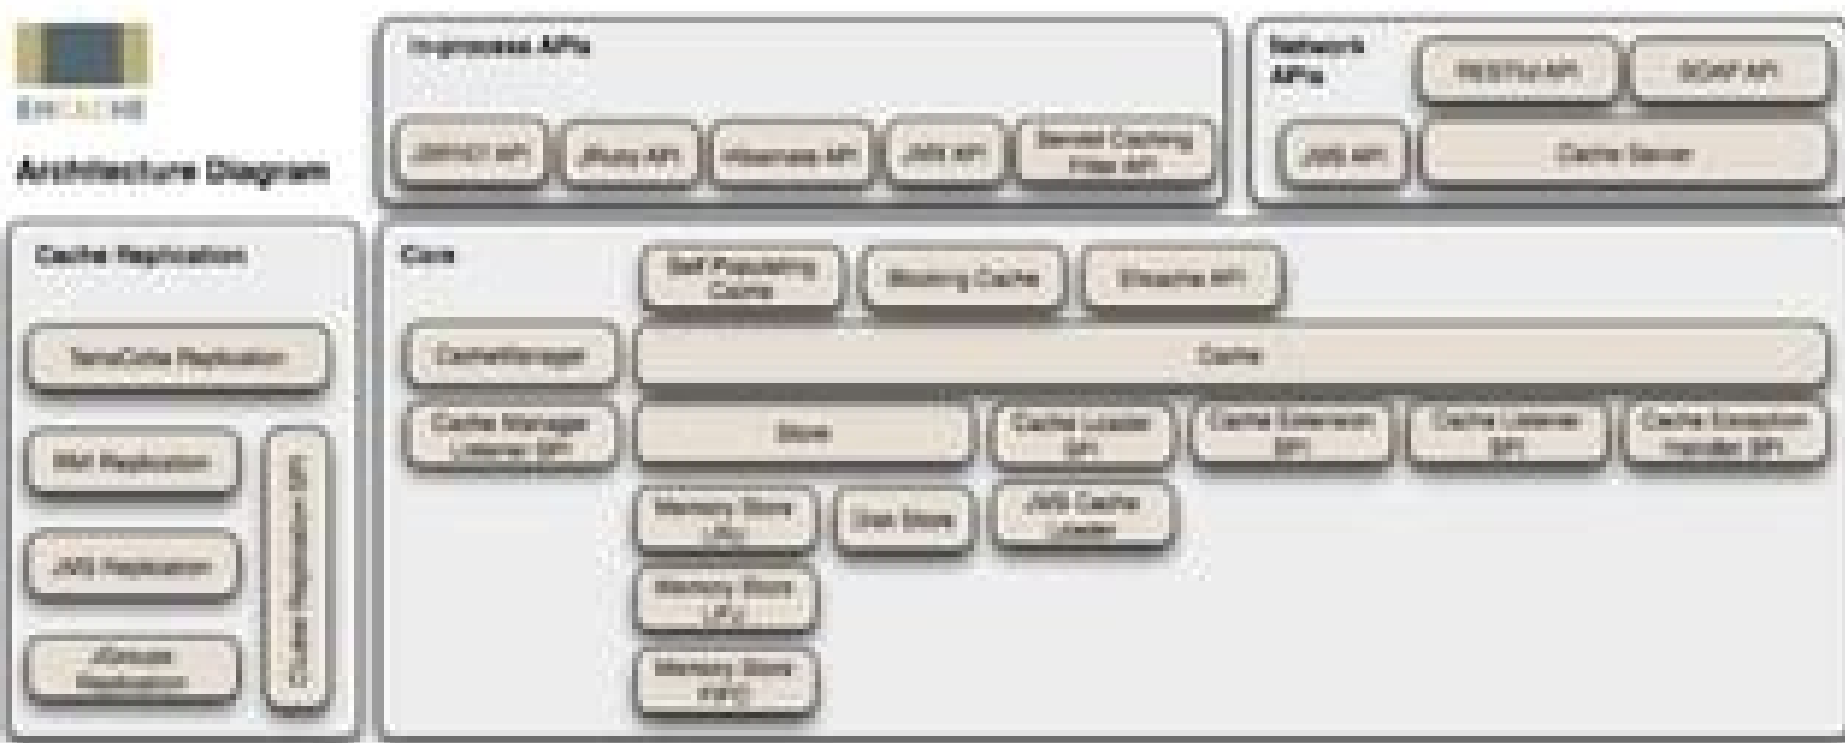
EHCACHE

Architecture Diagram

Inprocess APIs

JSR107 API

JRuby API

Hibernate API

JMX API

Servlet Caching Filter API

Network APIs

RESTful API

SOAP API

JMS API

Cache Server

Cache Replication

Terracotta Replication

RMI Replication

JMS Replication

JGroups Replication

Cluster Replication SPI

Core

Self Populating Cache

Blocking Cache

Ehcache API

CacheManager

Cache

Cache Manager Listener SPI

Store

Cache Loader SPI

Cache Extension SPI

Cache Listener SPI

Cache Exception Handler SPI

Memory Store LRU

Disk Store

JMS Cache Loader

Memory Store LFU

Memory Store FIFO